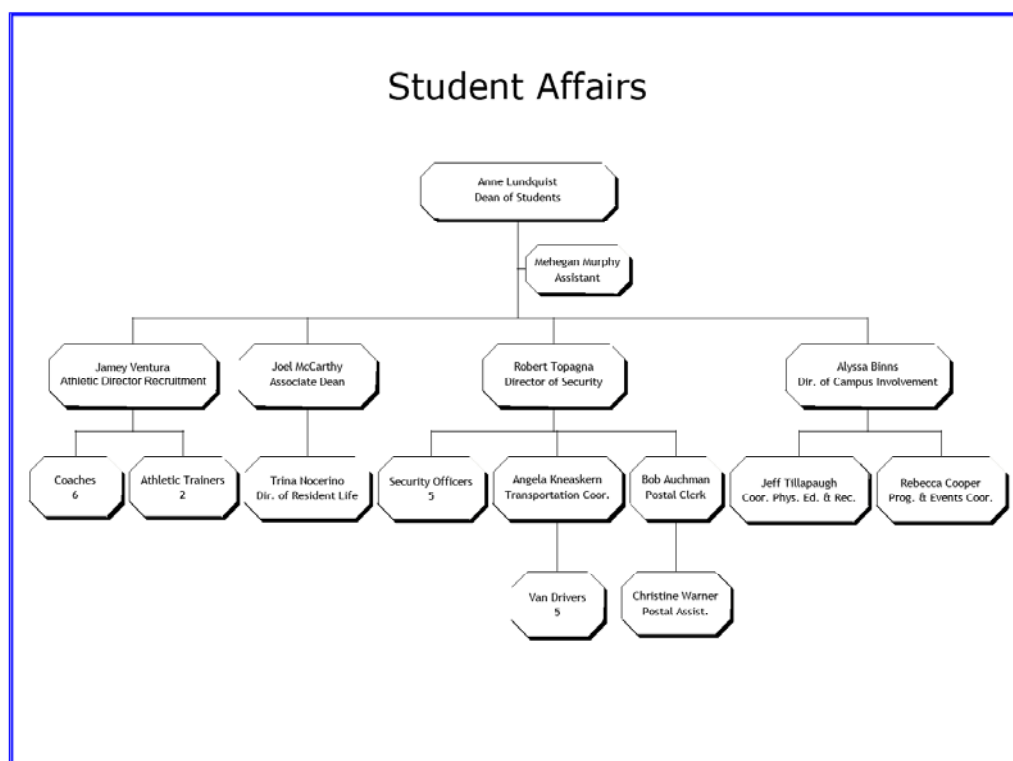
Student Affairs

Anne Lundquist
Dean of Students

Mehegan Murphy
Assistant

Jamey Ventura
Athletic Director Recruitment

Joel McCarthy
Associate Dean

Robert Topagna
Director of Security

Alyssa Binns
Dir. of Campus Involvement

Coaches
6

Athletic Trainers
2

Trina Nocerino
Dir. of Resident Life

Security Officers
5

Angela Kneaskern
Transportation Coor.

Bob Auchman
Postal Clerk

Jeff Tillapaugh
Coor. Phys. Ed. & Rec.

Rebecca Cooper
Prog. & Events Coor.

Van Drivers
5

Christine Warner
Postal Assist.